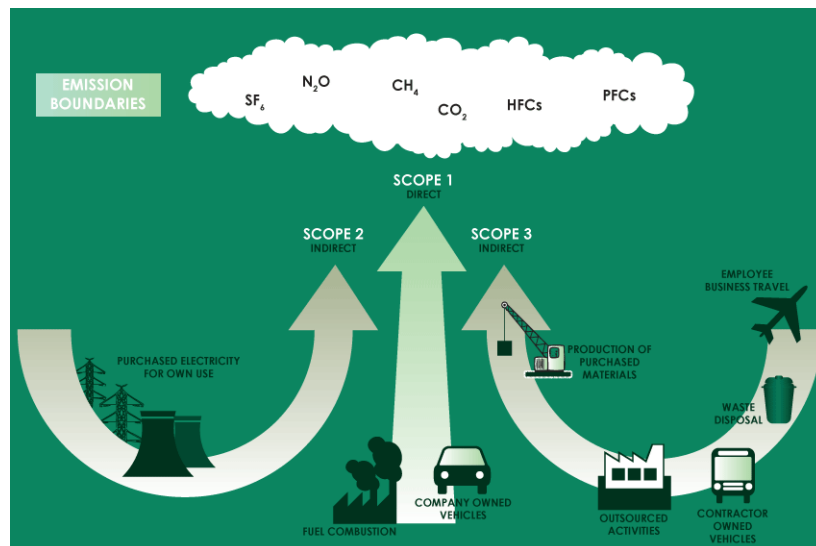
EMISSION BOUNDARIES

$SF_6$ $N_2O$ $CH_4$ $CO_2$ HFCs PFCs

SCOPE 1
DIRECT

SCOPE 2
INDIRECT

SCOPE 3
INDIRECT

PURCHASED ELECTRICITY FOR OWN USE

FUEL COMBUSTION

COMPANY OWNED VEHICLES

PRODUCTION OF PURCHASED MATERIALS

EMPLOYEE BUSINESS TRAVEL

WASTE DISPOSAL

OUTSOURCED ACTIVITIES

CONTRACTOR OWNED VEHICLES